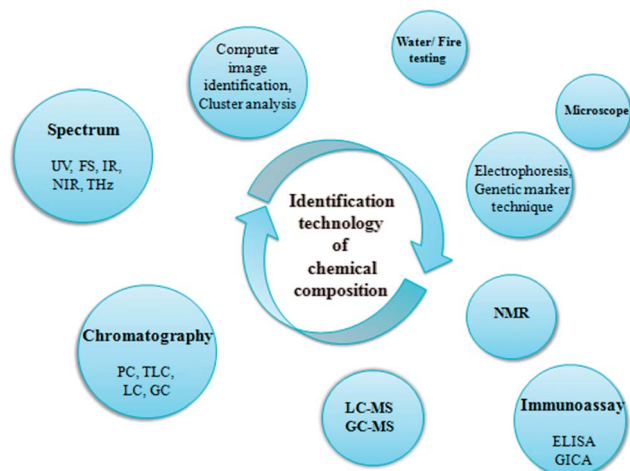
Computer image identification, Cluster analysis

Water/ Fire testing

Microscope

Spectrum

UV, FS, IR, NIR, THz

Identification technology of chemical composition

Electrophoresis, Genetic marker technique

NMR

Chromatography

PC, TLC, LC, GC

LC-MS GC-MS

Immunoassay

ELISA GICA